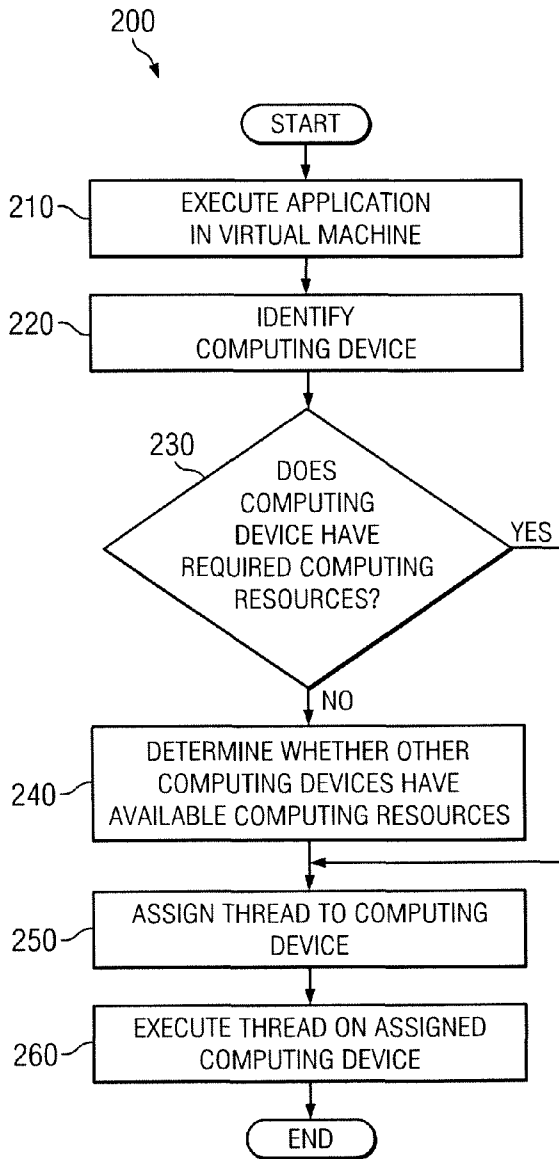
200

START

210 EXECUTE APPLICATION IN VIRTUAL MACHINE

220 IDENTIFY COMPUTING DEVICE

230 DOES COMPUTING DEVICE HAVE REQUIRED COMPUTING RESOURCES?

YES

NO

240 DETERMINE WHETHER OTHER COMPUTING DEVICES HAVE AVAILABLE COMPUTING RESOURCES

250 ASSIGN THREAD TO COMPUTING DEVICE

260 EXECUTE THREAD ON ASSIGNED COMPUTING DEVICE

END